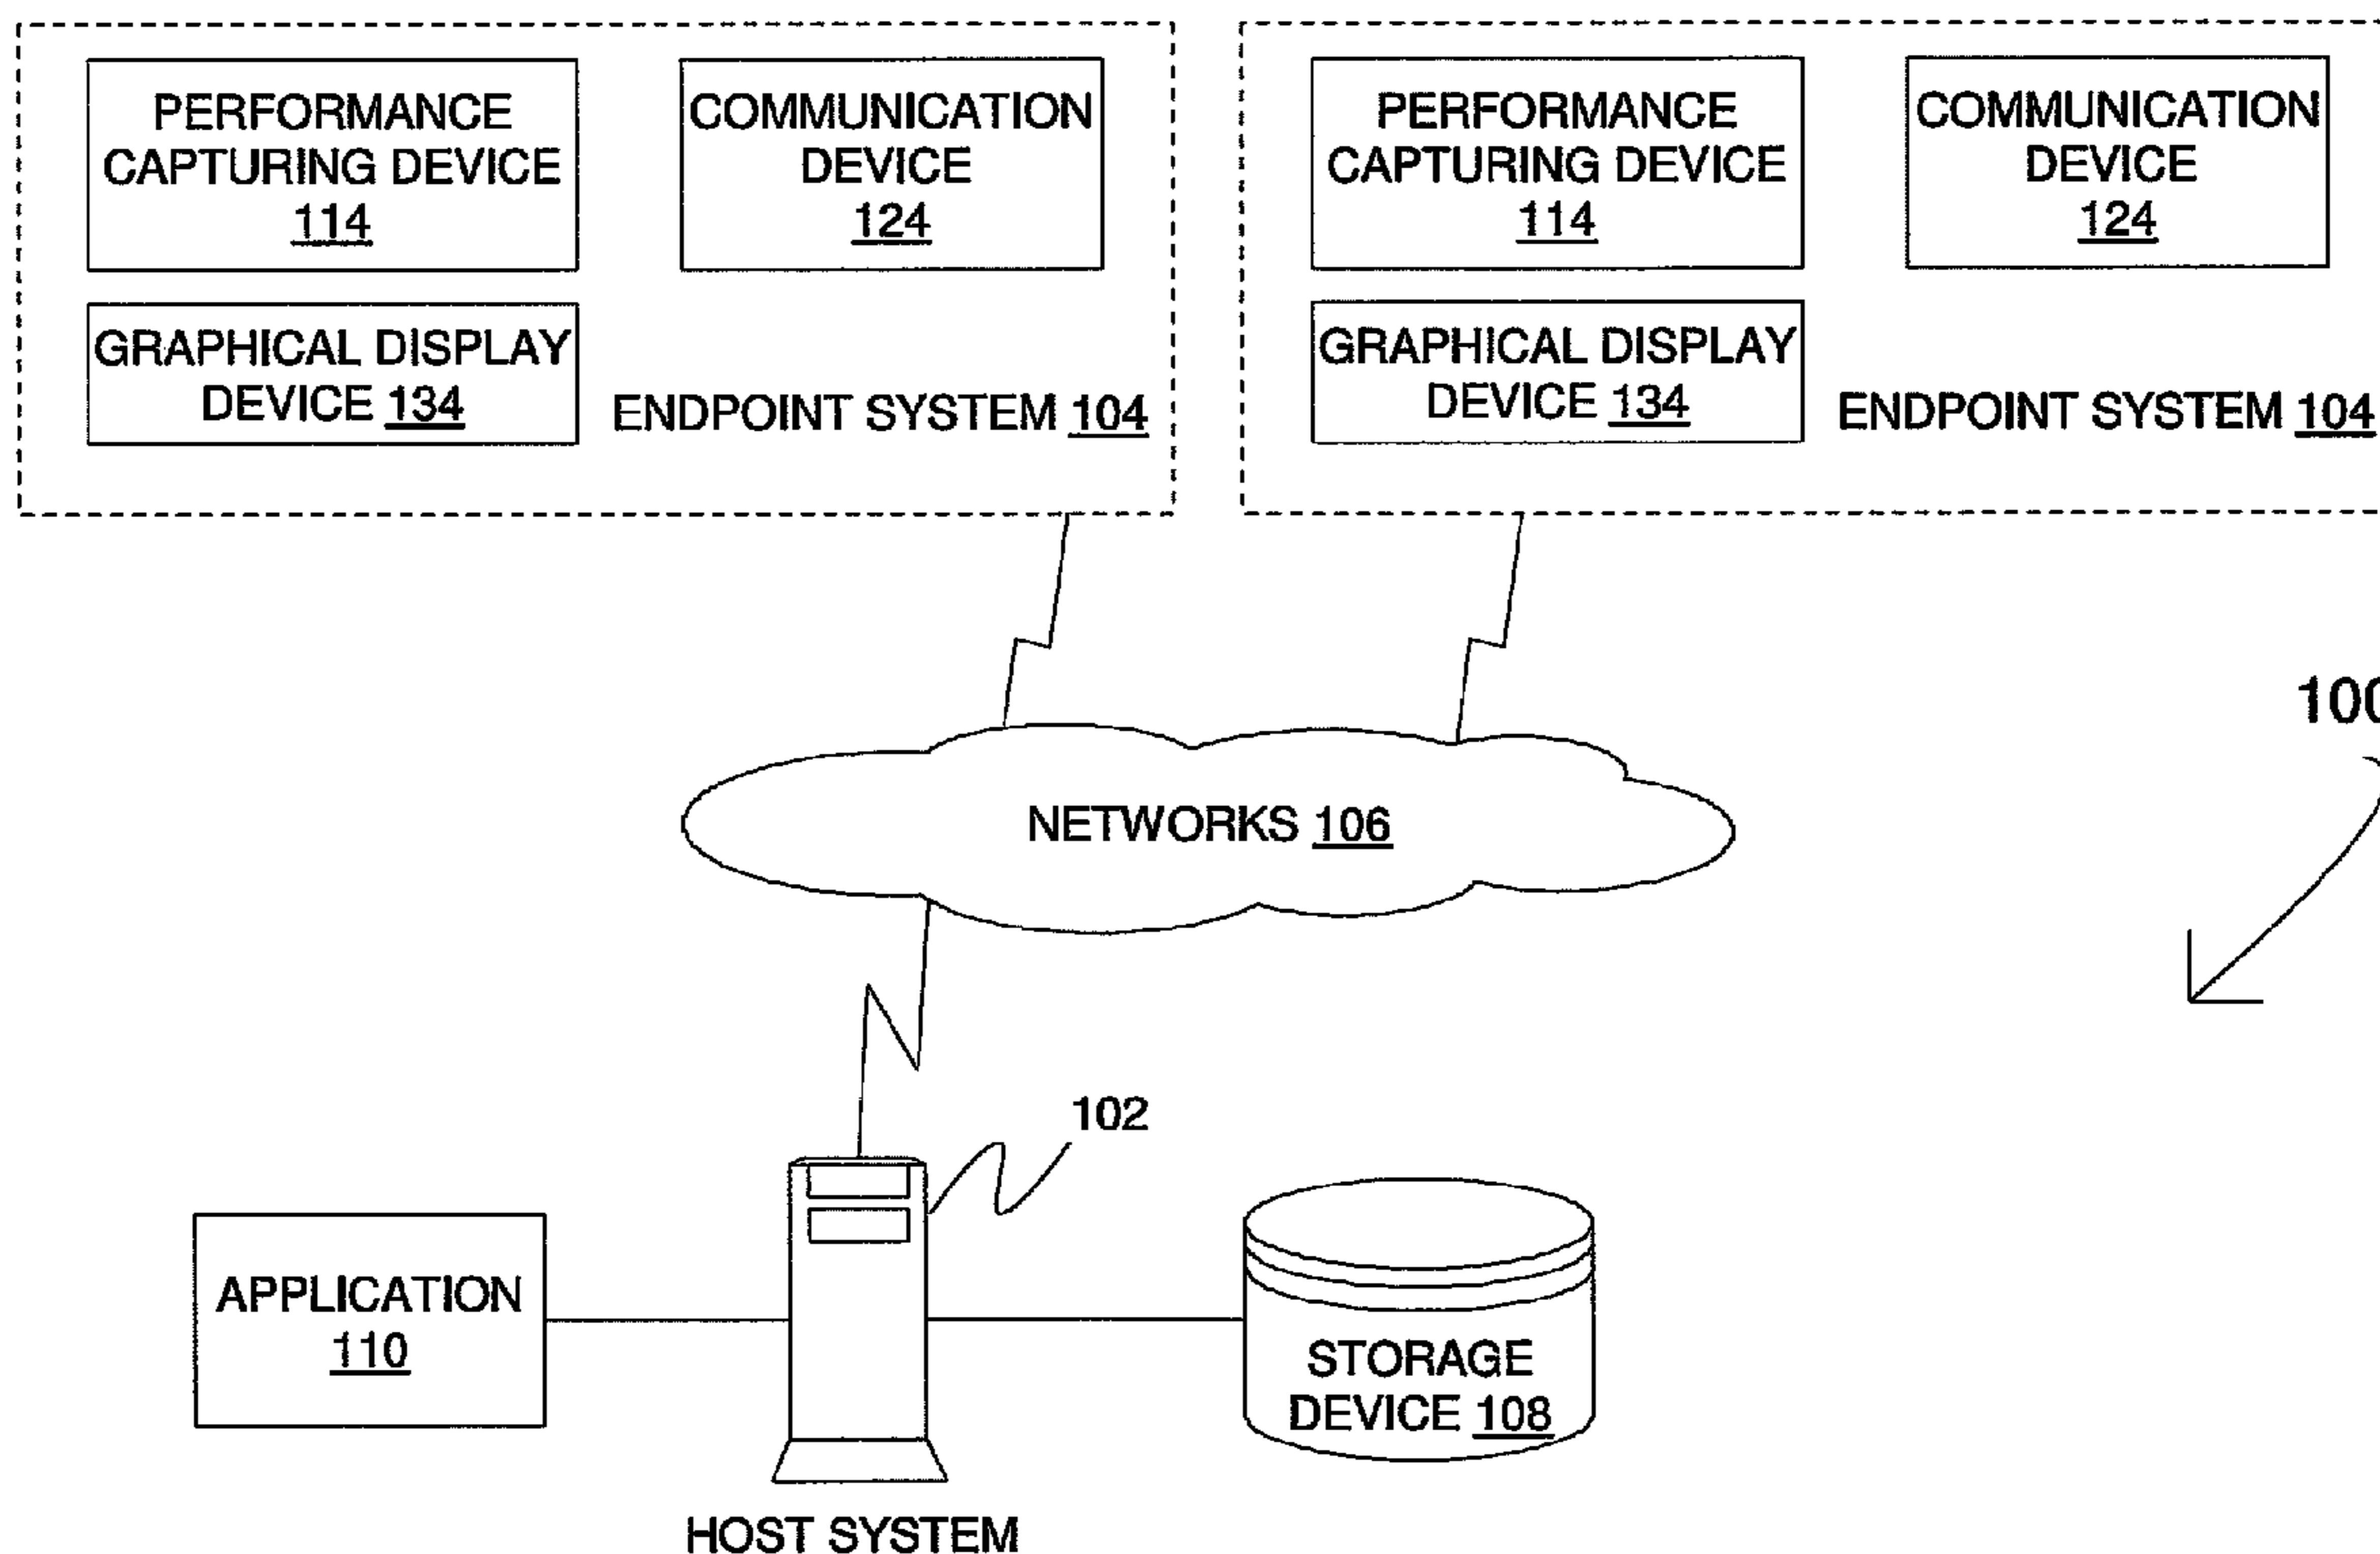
PERFORMANCE CAPTURING DEVICE 114

COMMUNICATION DEVICE 124

GRAPHICAL DISPLAY DEVICE 134

ENDPOINT SYSTEM 104

PERFORMANCE CAPTURING DEVICE 114

COMMUNICATION DEVICE 124

GRAPHICAL DISPLAY DEVICE 134

ENDPOINT SYSTEM 104

100

NETWORKS 106

102

APPLICATION 110

STORAGE DEVICE 108

HOST SYSTEM